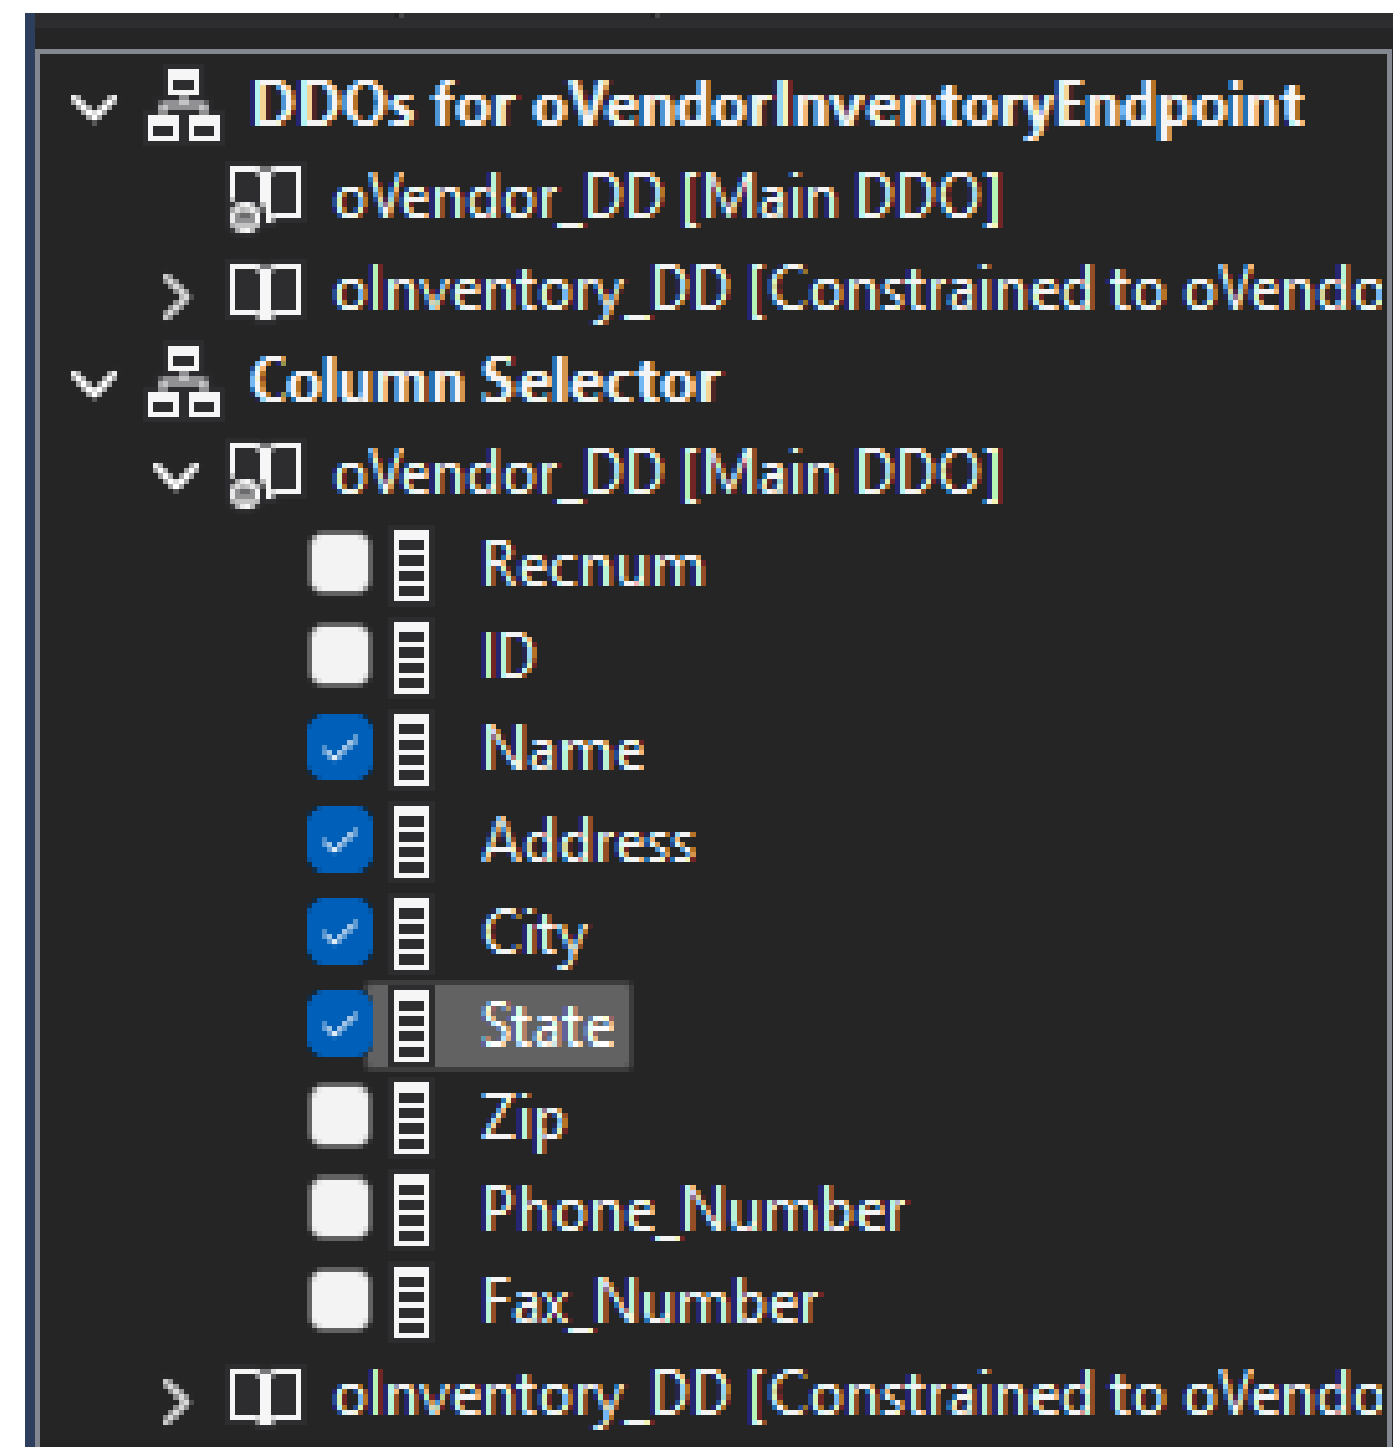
DDOs for oVendorInventoryEndpoint
oVendor_DD [Main DDO]
oInventory_DD [Constrained to oVendo
Column Selector
oVendor_DD [Main DDO]
Recnum
ID
Name
Address
City
State
Zip
Phone_Number
Fax_Number
oInventory_DD [Constrained to oVendo